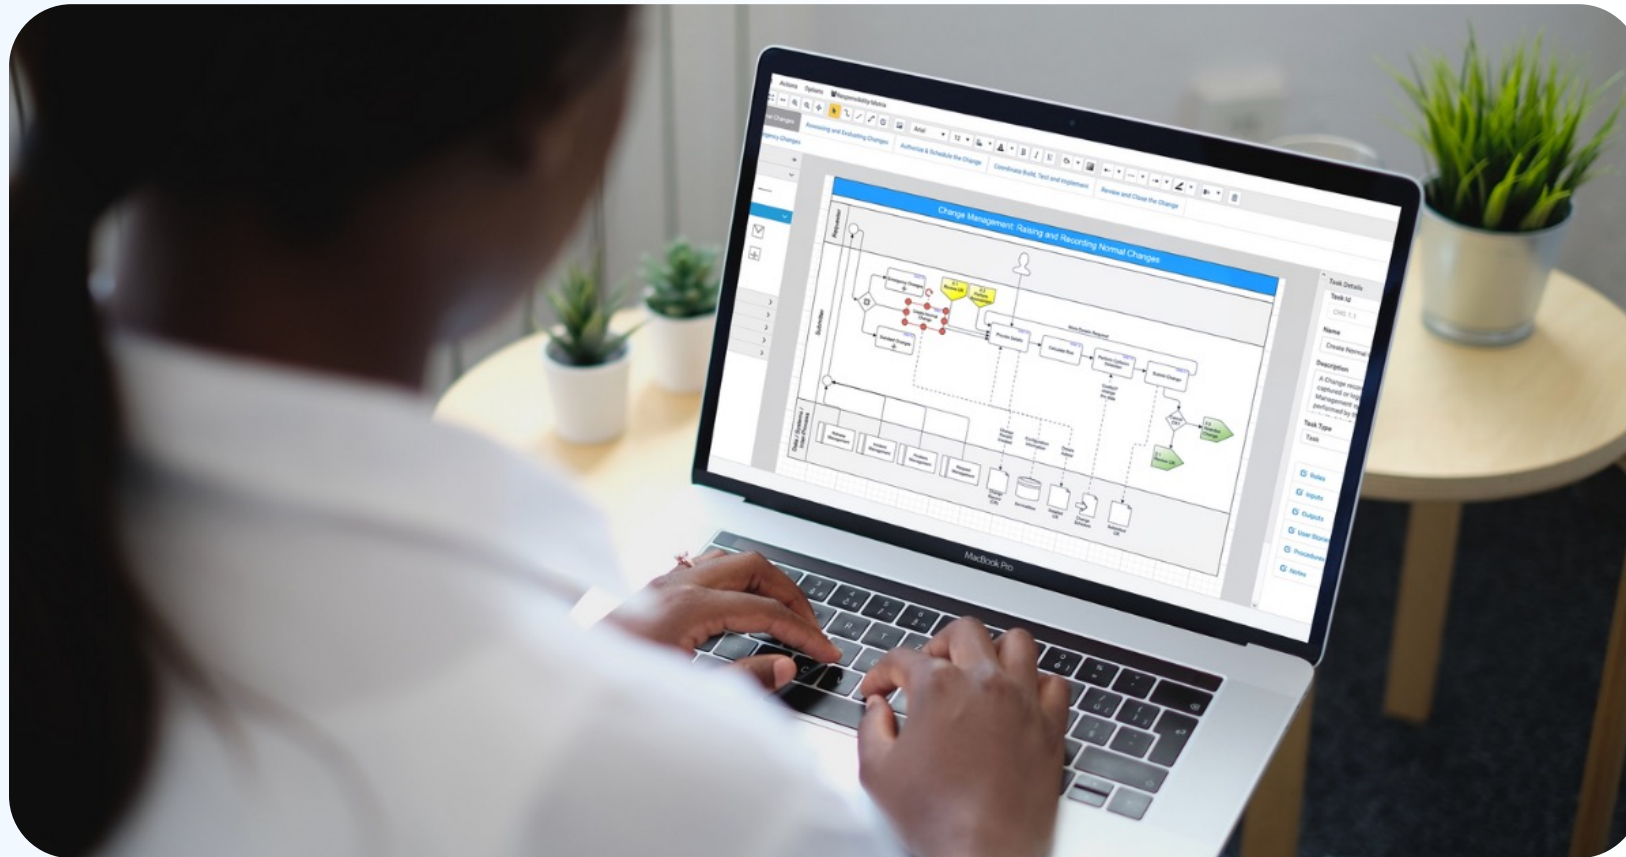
Actions Options Responsibility Matrix

Assessing and Evaluating Changes

Authorize & Schedule the Change

Coordinate Build, Test and Implement

Review and Close the Change

Arial 12

Change Management: Raising and Recording Normal Changes

Requestor

Submitter

Task Details

Task Id

CHG 1.1

Name

Create Normal

Description

A Change record captured or logged Management performed by

Task Type

Task

Roles

Inputs

Outputs

User Stories

Procedures

Notes

MacBook Pro